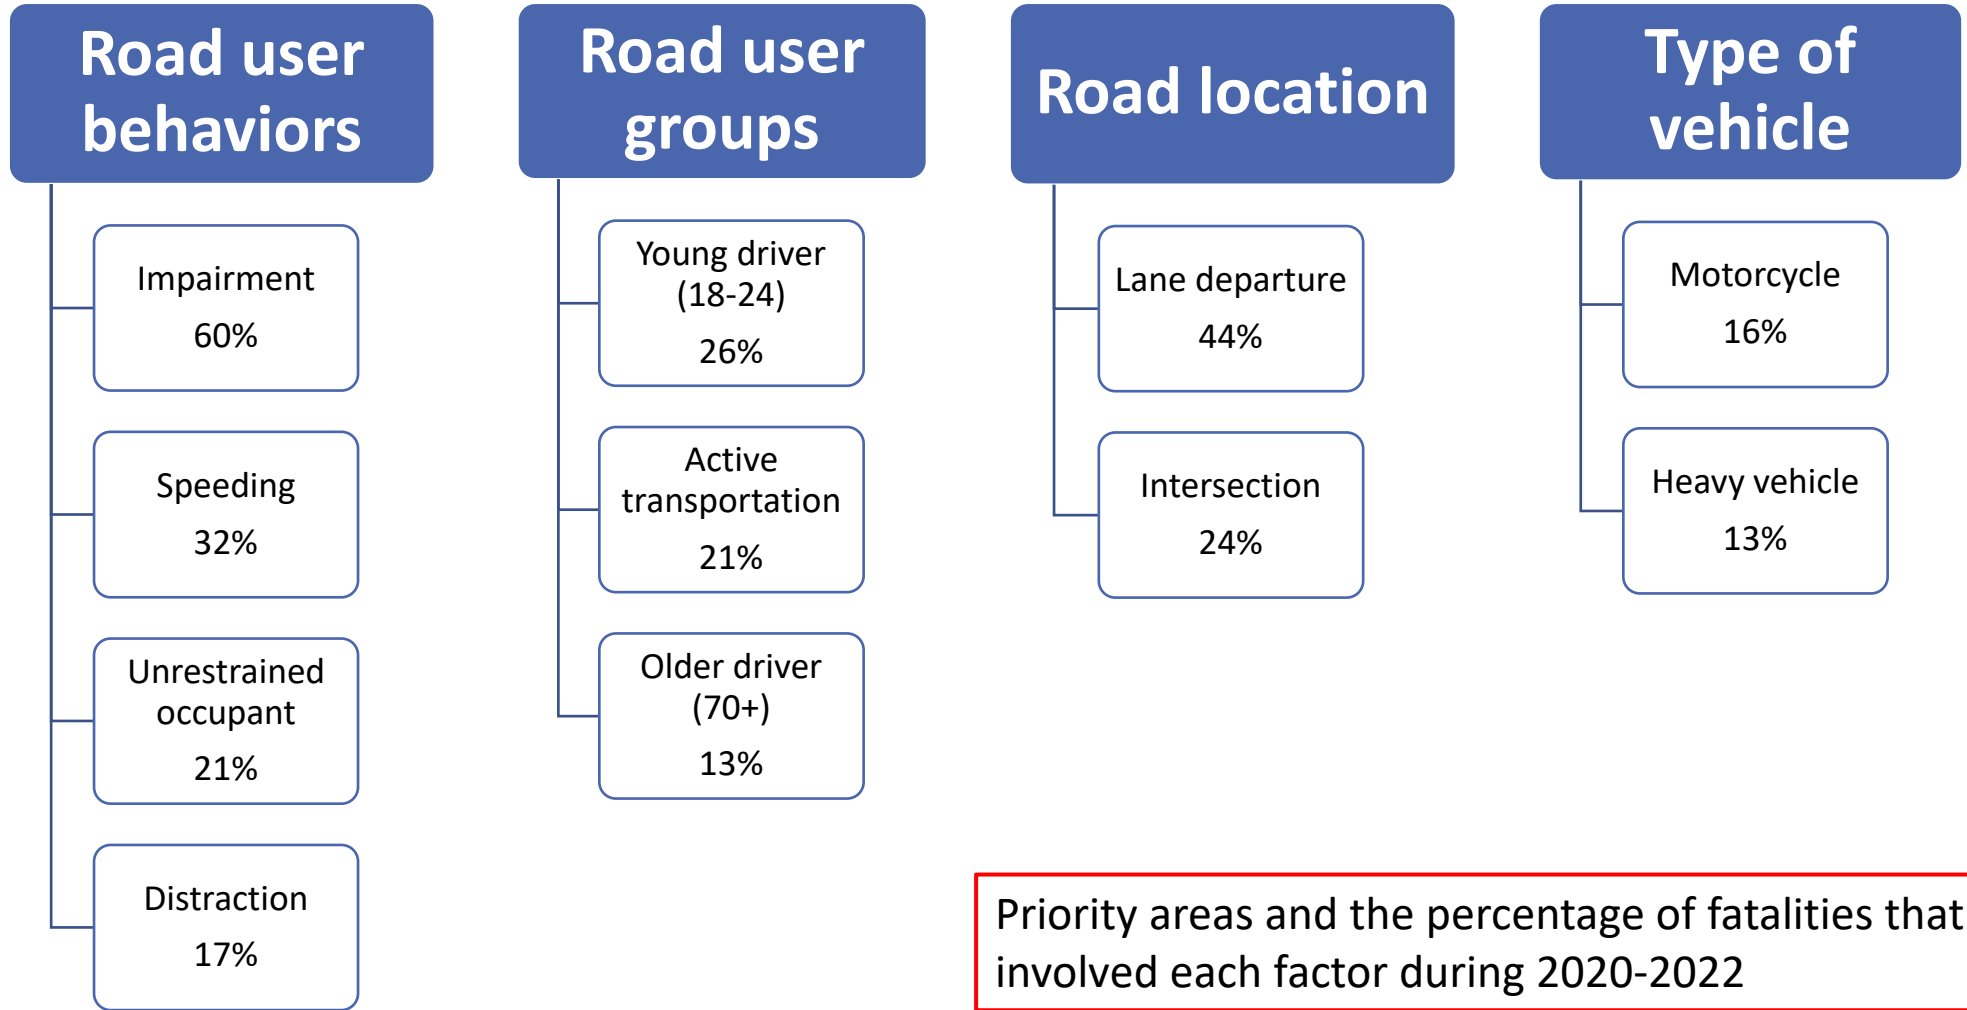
Road user behaviors

Impairment
60%

Speeding
32%

Unrestrained occupant
21%

Distraction
17%

Road user groups

Young driver (18-24)
26%

Active transportation
21%

Older driver (70+)
13%

Road location

Lane departure
44%

Intersection
24%

Type of vehicle

Motorcycle
16%

Heavy vehicle
13%

Priority areas and the percentage of fatalities that involved each factor during 2020-2022